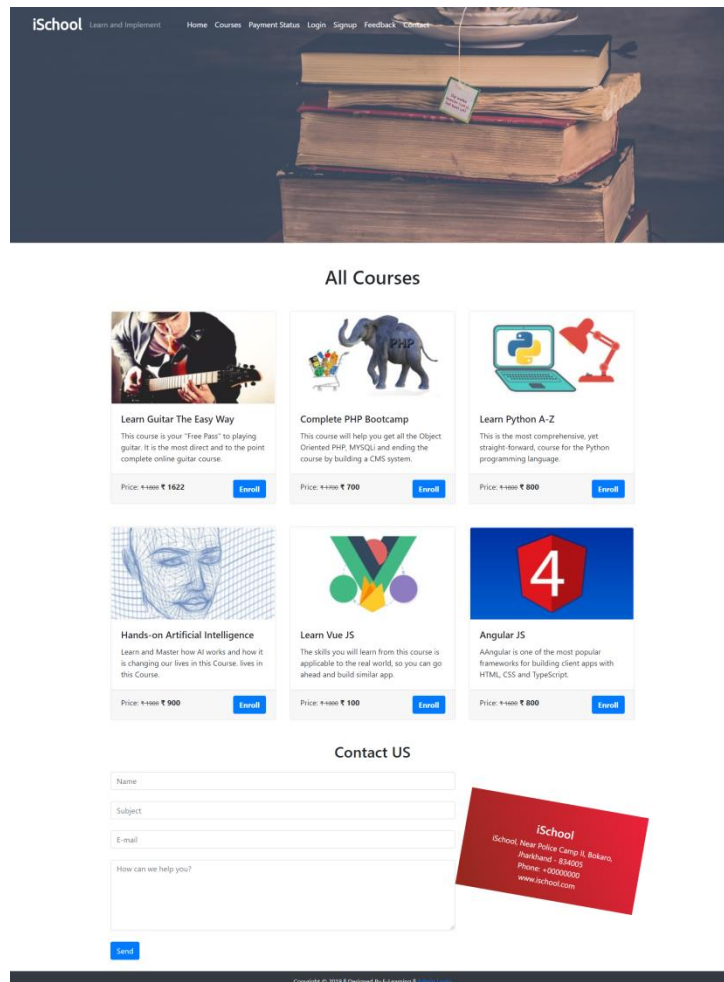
iSchool Learn and Implement

Home Courses Payment Status Login Signup Feedback Contact

All Courses

Learn Guitar The Easy Way

This course is your "Free Pass" to playing guitar. It is the most direct and to the point complete online guitar course.

Price: ~~₹ 1600~~ ₹ 1622 Enroll

Complete PHP Bootcamp

This course will help you get all the Object Oriented PHP, MYSQLi and ending the course by building a CMS system.

Price: ~~₹ 1700~~ ₹ 700 Enroll

Learn Python A-Z

This is the most comprehensive, yet straight-forward, course for the Python programming language.

Price: ~~₹ 1800~~ ₹ 800 Enroll

Hands-on Artificial Intelligence

Learn and Master how AI works and how it is changing our lives in this Course. lives in this Course.

Price: ~~₹ 1900~~ ₹ 900 Enroll

Learn Vue JS

The skills you will learn from this course is applicable to the real world, so you can go ahead and build similar app.

Price: ~~₹ 1000~~ ₹ 100 Enroll

Angular JS

AAngular is one of the most popular frameworks for building client apps with HTML, CSS and TypeScript.

Price: ~~₹ 1600~~ ₹ 800 Enroll

Contact US

Name

Subject

E-mail

How can we help you?

Send

iSchool
iSchool, Near Police Camp II, Bokaro, Jharkhand - 834005
Phone: +00000000
www.ischool.com

Copyright © 2019 || Designed By E-Learning || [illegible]